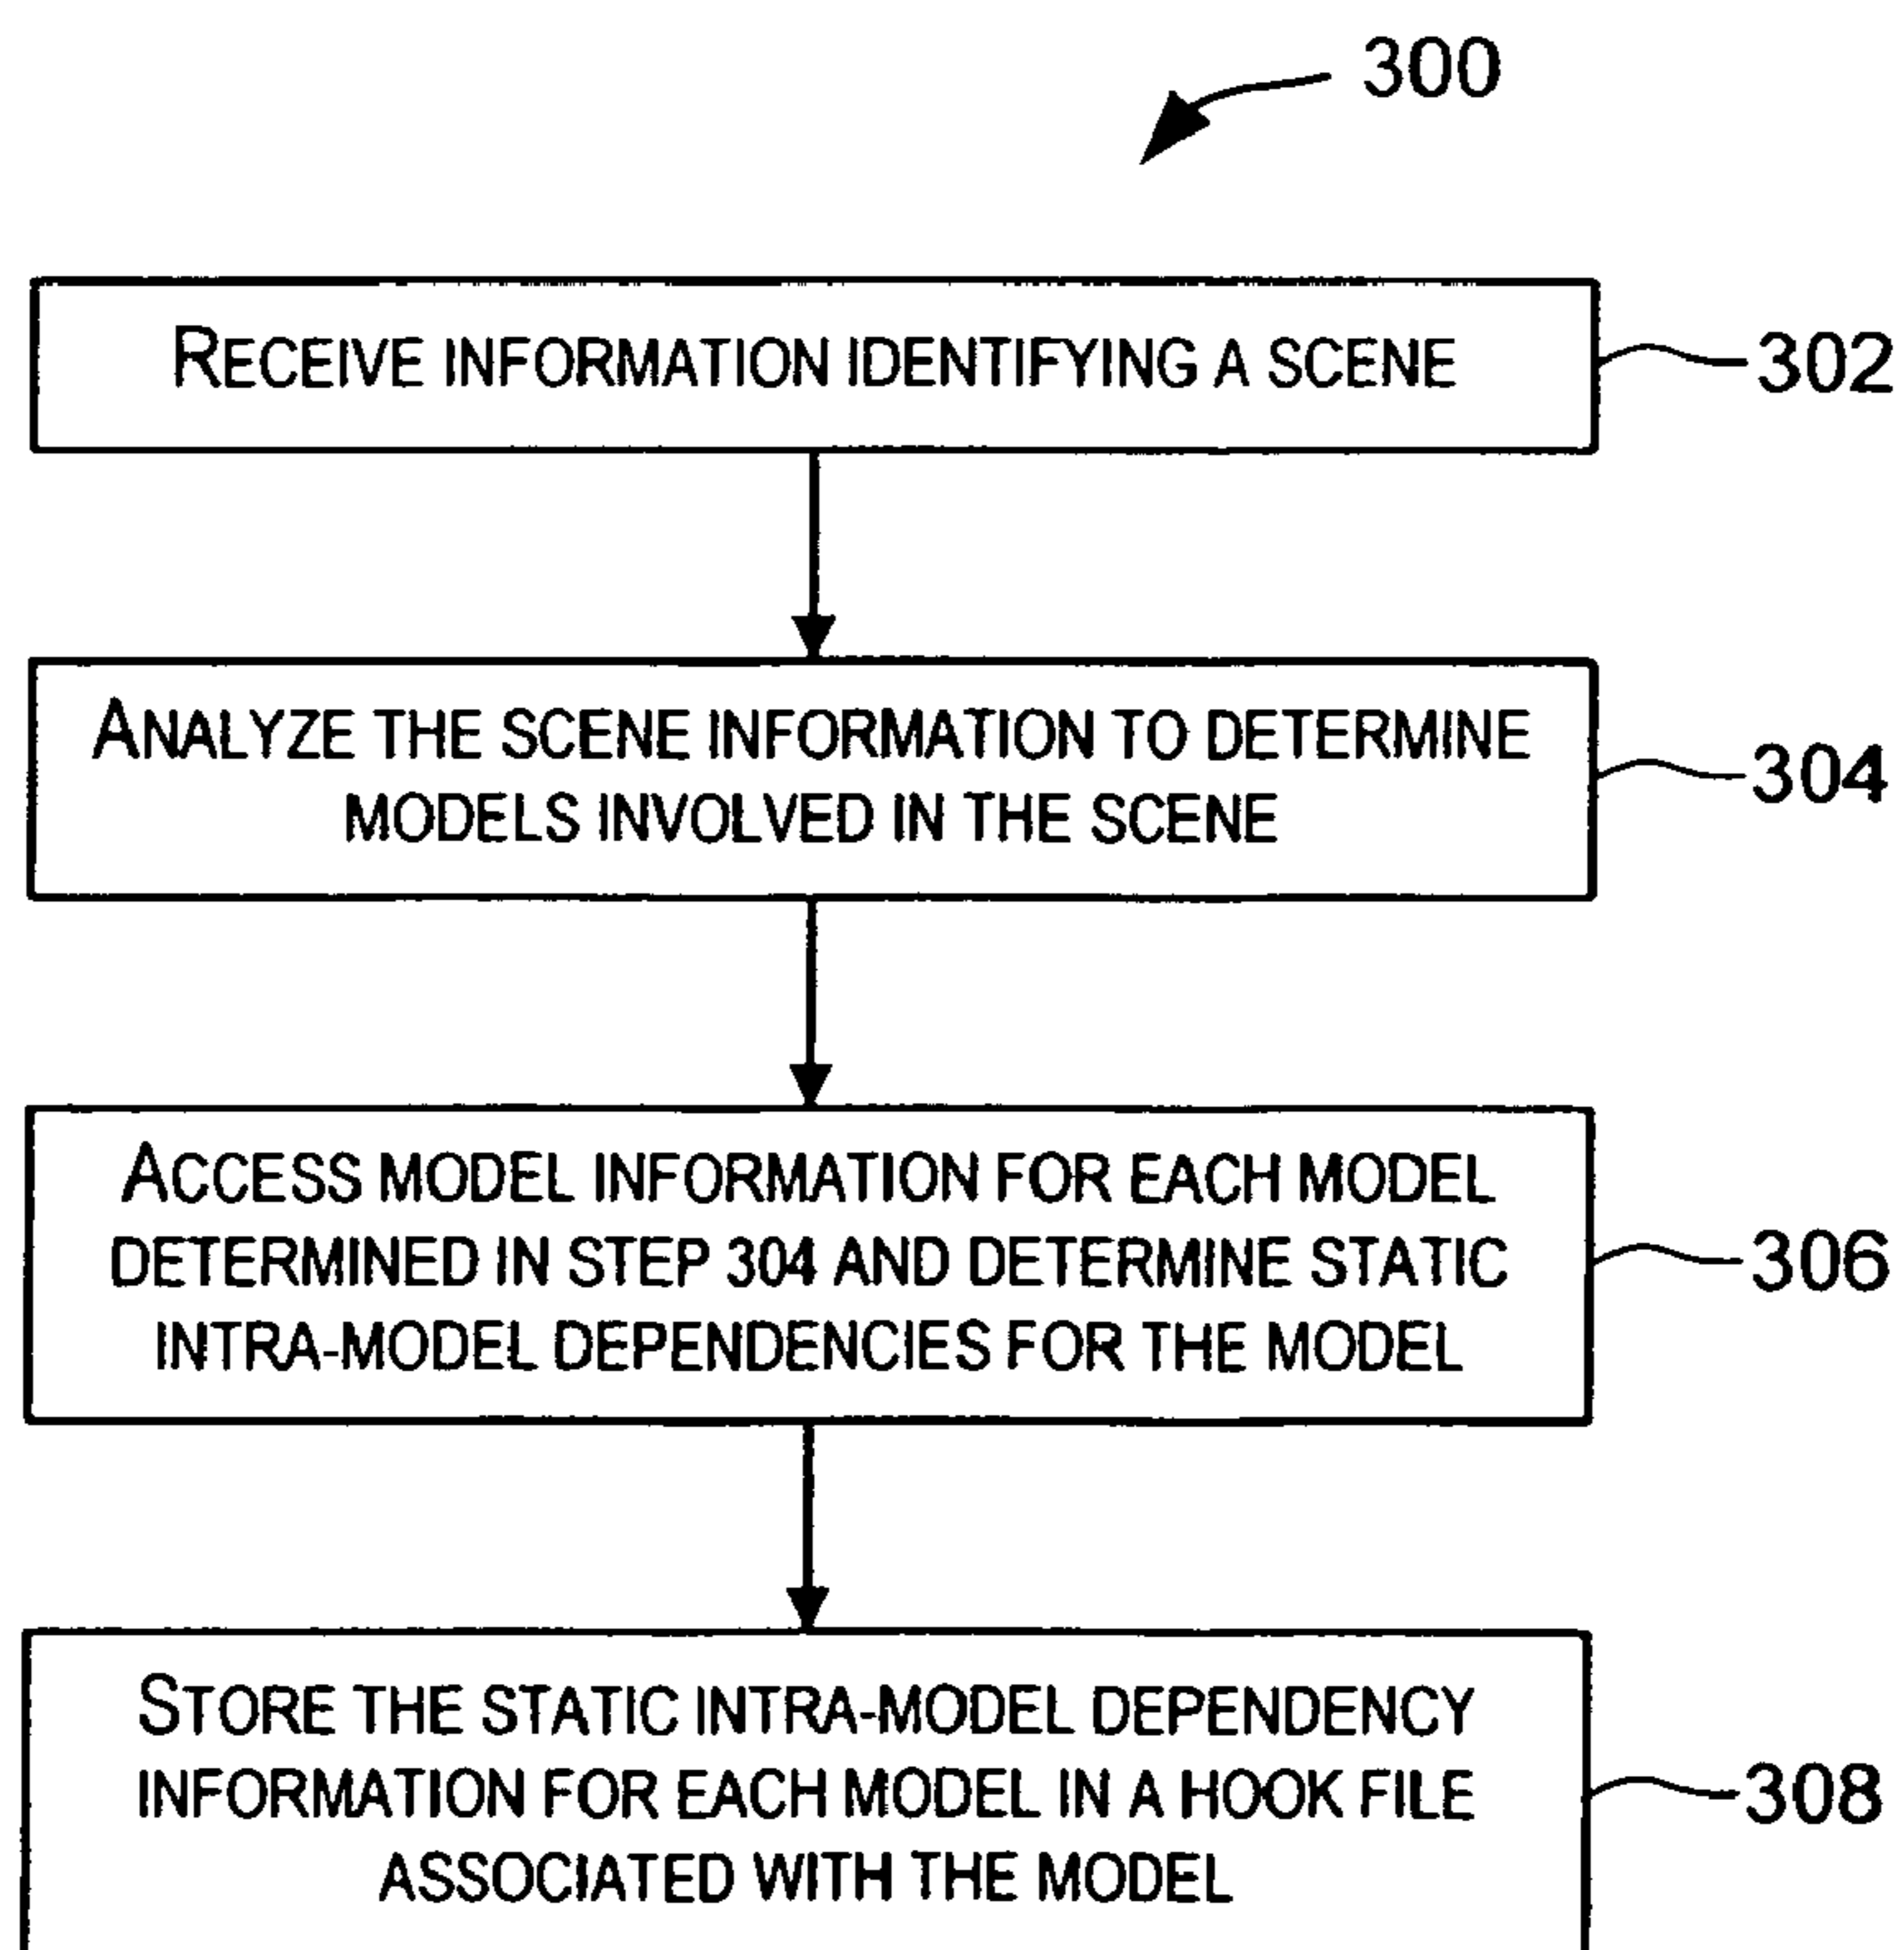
300

RECEIVE INFORMATION IDENTIFYING A SCENE

302

ANALYZE THE SCENE INFORMATION TO DETERMINE MODELS INVOLVED IN THE SCENE

304

ACCESS MODEL INFORMATION FOR EACH MODEL DETERMINED IN STEP 304 AND DETERMINE STATIC INTRA-MODEL DEPENDENCIES FOR THE MODEL

306

STORE THE STATIC INTRA-MODEL DEPENDENCY INFORMATION FOR EACH MODEL IN A HOOK FILE ASSOCIATED WITH THE MODEL

308